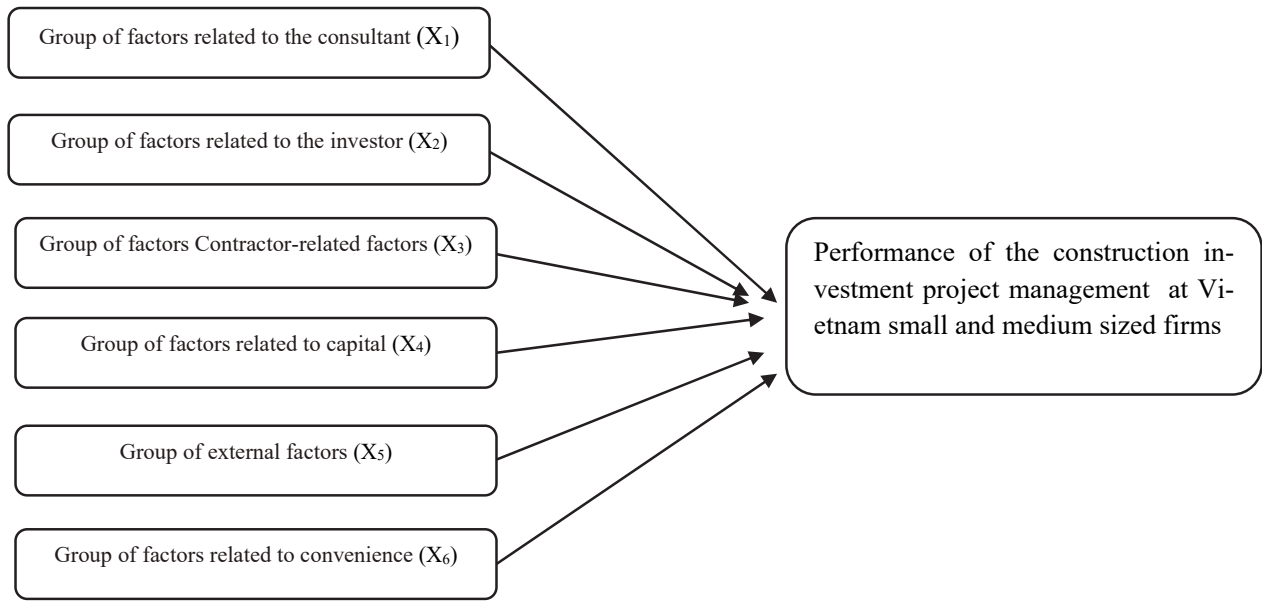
Group of factors related to the consultant $(X_1)$

Group of factors related to the investor $(X_2)$

Group of factors Contractor-related factors $(X_3)$

Group of factors related to capital $(X_4)$

Group of external factors $(X_5)$

Group of factors related to convenience $(X_6)$

Performance of the construction investment project management at Vietnam small and medium sized firms